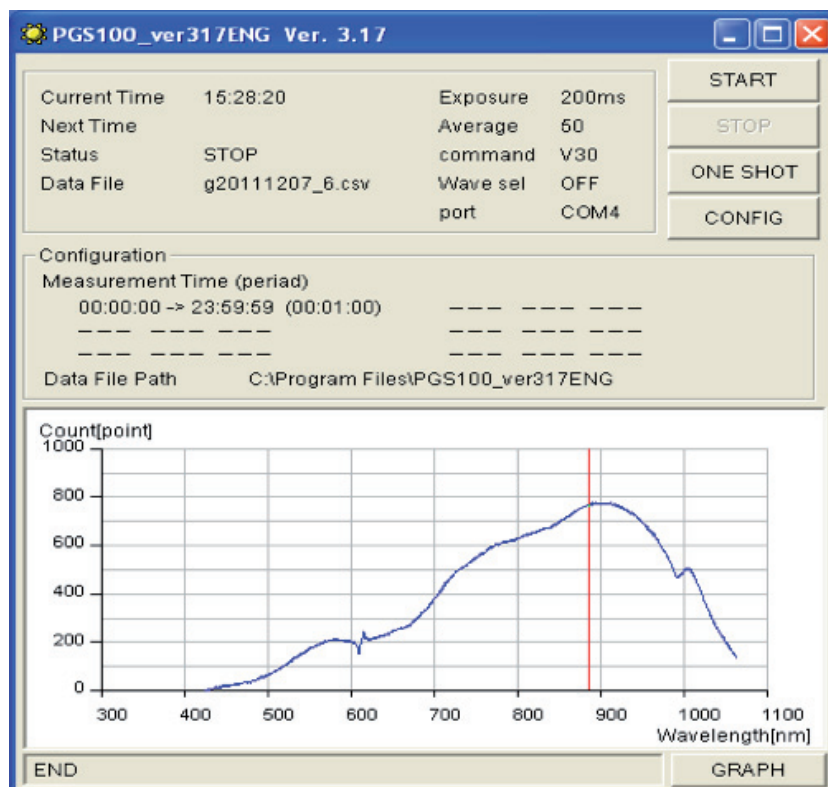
PGS100_ver317ENG Ver. 3.17

| Current Time | 15:28:20 | Exposure | 200ms |
|---|---|---|---|
| Next Time | | Average | 50 |
| Status | STOP | command | V30 |
| Data File | g20111207_6.csv | Wave sel | OFF |
| | | port | COM4 |

START
STOP
ONE SHOT
CONFIG

Configuration
Measurement Time (periad)
00:00:00 -> 23:59:59 (00:01:00) ––– ––– –––
––– ––– ––– ––– ––– –––
––– ––– ––– ––– ––– –––
Data File Path C:\Program Files\PGS100_ver317ENG

Count[point]
1000
800
600
400
200
0
300 400 500 600 700 800 900 1000 1100
Wavelength[nm]

END
GRAPH